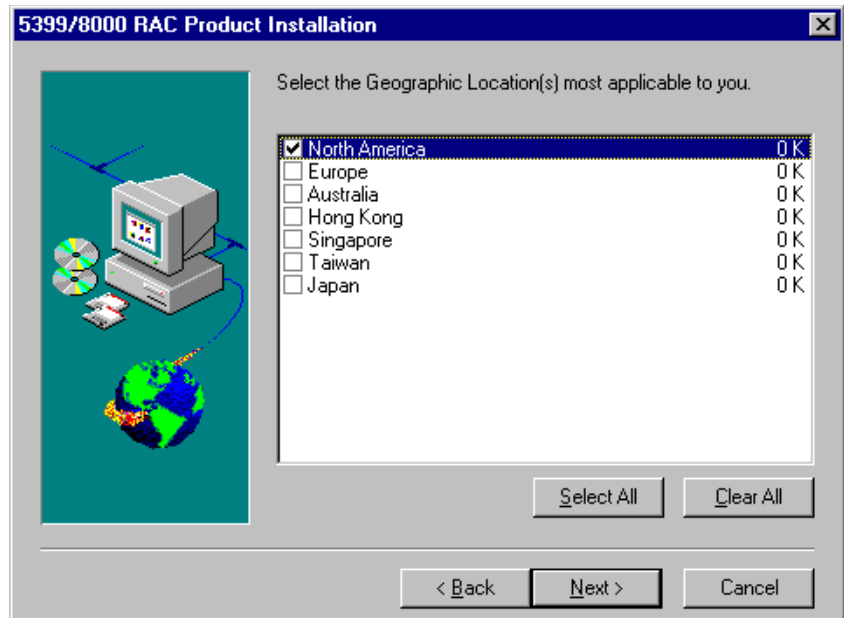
5399/8000 RAC Product Installation

Select the Geographic Location(s) most applicable to you.

| | | |
|---|---|---|
| ☑ | North America | 0 K |
| ☐ | Europe | 0 K |
| ☐ | Australia | 0 K |
| ☐ | Hong Kong | 0 K |
| ☐ | Singapore | 0 K |
| ☐ | Taiwan | 0 K |
| ☐ | Japan | 0 K |

Select All Clear All

< Back Next > Cancel